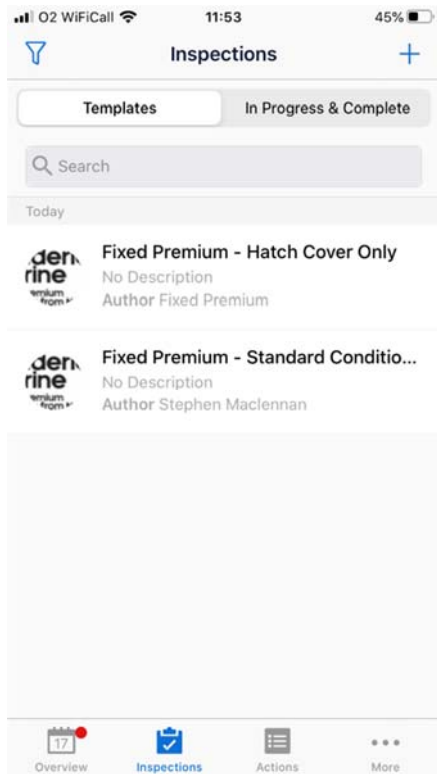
O2 WiFiCall 11:53 45%

Inspections

Templates In Progress & Complete

Search

Today

dern rine emium from

Fixed Premium - Hatch Cover Only
No Description
Author Fixed Premium

dern rine emium from

Fixed Premium - Standard Conditio...
No Description
Author Stephen Maclennan

17
Overview Inspections Actions More